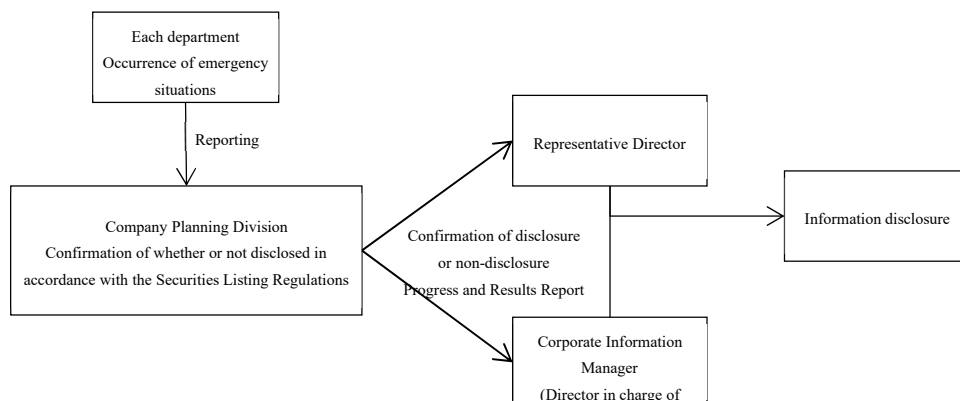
Each department
Occurrence of emergency situations

Reporting

Company Planning Division
Confirmation of whether or not disclosed in accordance with the Securities Listing Regulations

Confirmation of disclosure or non-disclosure
Progress and Results Report

Representative Director

Information disclosure

Corporate Information Manager
(Director in charge of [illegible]